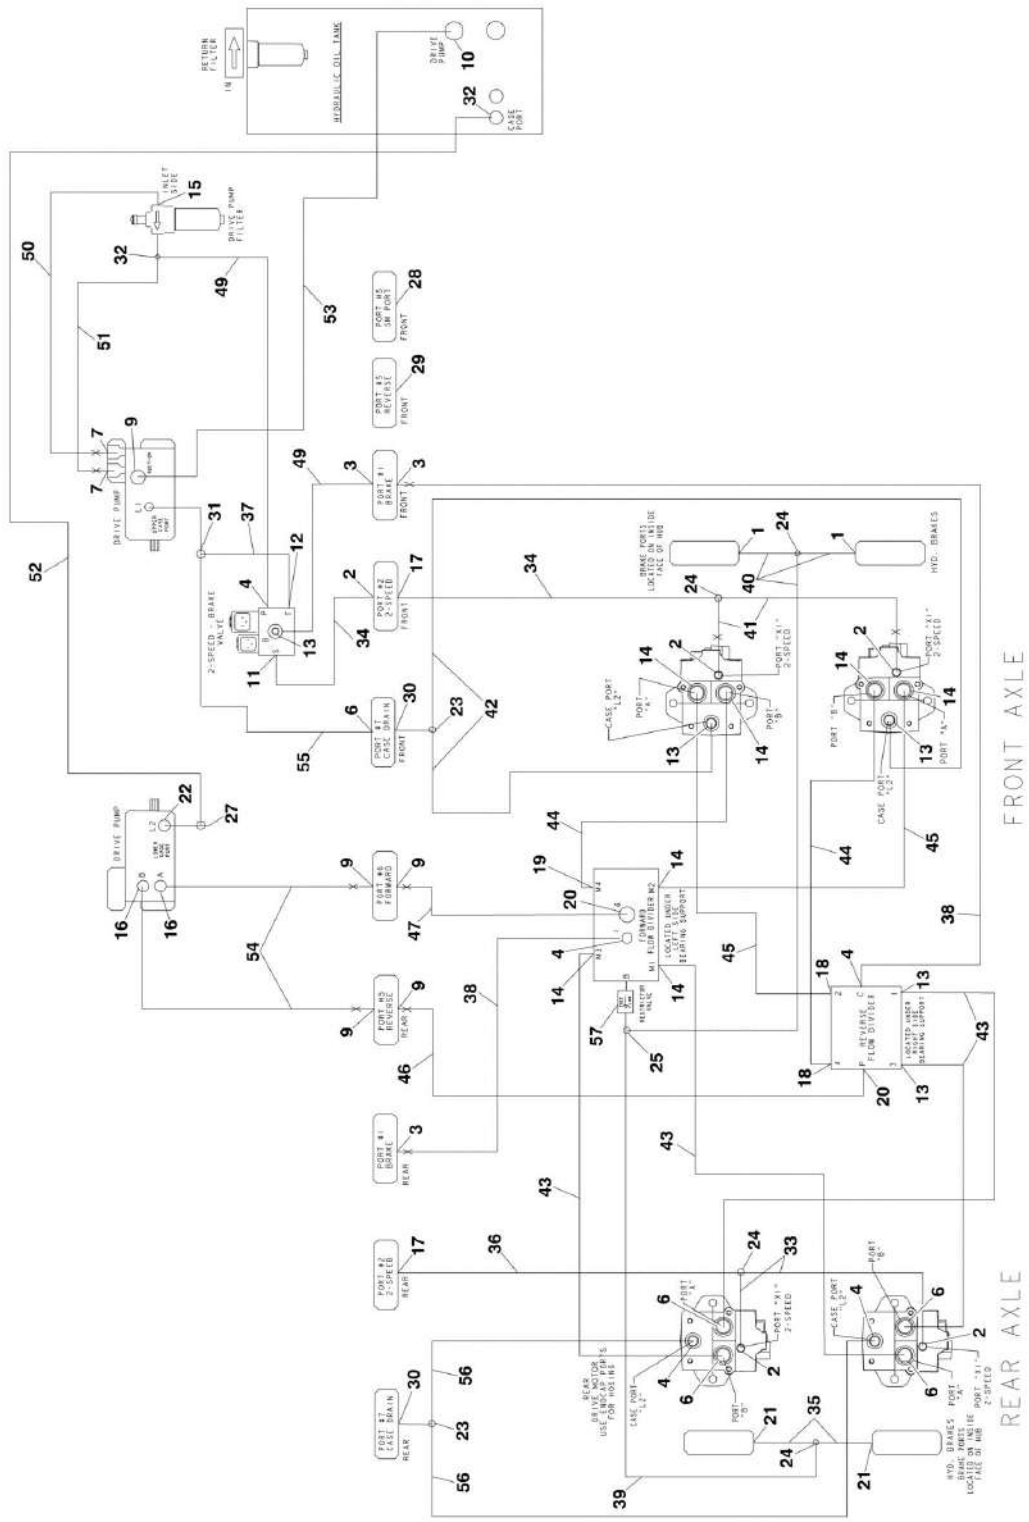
RETURN FILTER
IN
HYDRAULIC OIL TANK
DRIVE PUMP
10
32
CASE PORT
INLET SIDE
15
DRIVE PUMP FILTER
50
32
49
53
51
PORT #6 SW PORT
FRONT
28
PORT #5 REVERSE
FRONT
29
7
7
9
7
7
DRIVE PUMP
L1
UPPER CASE PORT
PORT #1 BRAKE
FRONT
3
3
49
31
37
12
52
4
P
T
2
PORT #2 2-SPEED
FRONT
17
2-SPEED - BRAKE VALVE
B
13
34
11
S
34
BRAKE PORTS LOCATED ON INSIDE FACE OF HUB
1
24
1
HYD. BRAKES
40
24
41
X
PORT "X1" 2-SPEED
2
14
14
CASE PORT "L2"
PORT "A"
PORT "B"
13
42
PORT #7 CASE DRAIN
FRONT
6
30
23
55
2
PORT "X1" 2-SPEED
14
14
PORT "B"
PORT "A"
13
CASE PORT "L2"
FRONT AXLE
DRIVE PUMP
L2
22
27
LOWER CASE PORT
B
A
16
16
44
19
M2
14
20
FORWARD
LOCATED UNDER LEFT SIDE BEARING SUPPORT
FLOW DIVIDER M2
PORT #8 FORWARD
9
9
47
54
4
M1
14
14
38
44
45
45
38
PORT #3 REVERSE
REAR
9
9
57
RESTRICTOR VALVE
25
4
18
2
REVERSE C
FLOW DIVIDER
LOCATED UNDER RIGHT SIDE BEARING SUPPORT
13
43
18
P
20
13
46
PORT #1 BRAKE
REAR
3
43
43
PORT #2 2-SPEED
REAR
17
36
24
33
6
PORT "A"
PORT "X1" 2-SPEED
REAR DRIVE MOTOR USE UNCAP PORTS FOR HOSING
4
CASE PORT "L2"
PORT "B"
6
2
PORT "B"
CASE PORT "L2"
4
6
6
2
PORT "A"
PORT "X1" 2-SPEED
PORT #7 CASE DRAIN
REAR
30
23
56
56
21
35
24
21
39
HYD. BRAKES BRAKE PORTS LOCATED ON INSIDE FACE OF HUB
REAR AXLE